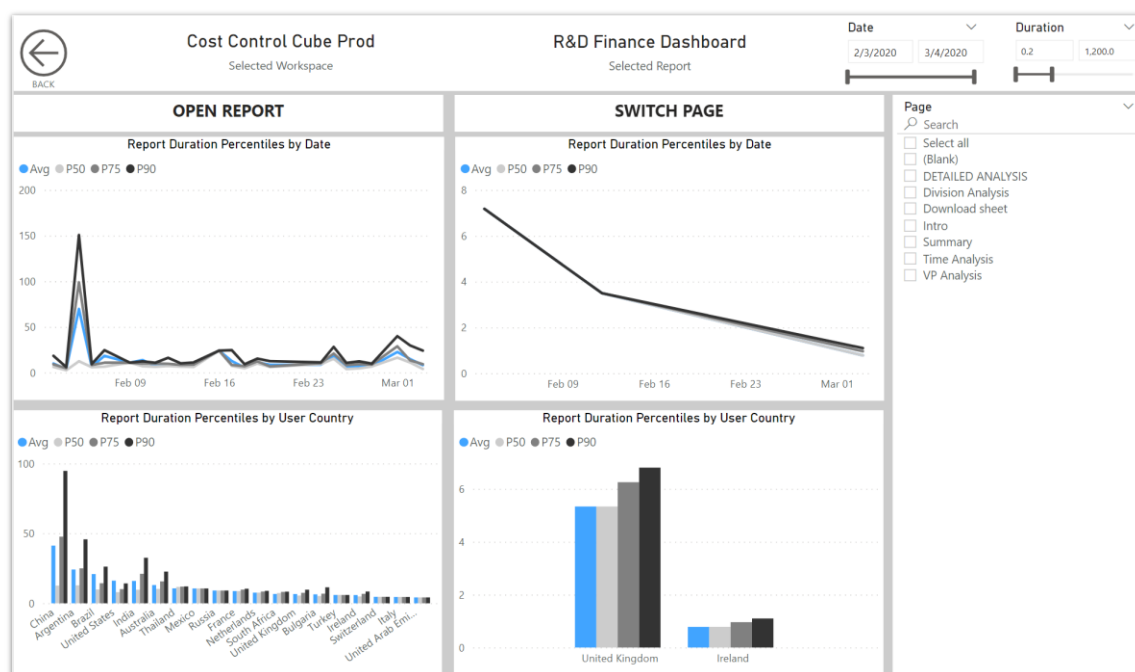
BACK

Cost Control Cube Prod
Selected Workspace

R&D Finance Dashboard
Selected Report

Date
2/3/2020 3/4/2020

Duration
0.2 1,200.0

OPEN REPORT

SWITCH PAGE

Page
Search
Select all
(Blank)
DETAILED ANALYSIS
Division Analysis
Download sheet
Intro
Summary
Time Analysis
VP Analysis

Report Duration Percentiles by Date
Avg P50 P75 P90
200
150
100
50
0
Feb 09 Feb 16 Feb 23 Mar 01

Report Duration Percentiles by Date
Avg P50 P75 P90
8
6
4
2
0
Feb 09 Feb 16 Feb 23 Mar 01

Report Duration Percentiles by User Country
Avg P50 P75 P90
100
50
0
China Argentina Brazil United States India Australia Thailand Mexico Russia France Netherlands South Africa United Kingdom Bulgaria Turkey Ireland Switzerland Italy United Arab Emi...

Report Duration Percentiles by User Country
Avg P50 P75 P90
6
4
2
0
United Kingdom Ireland